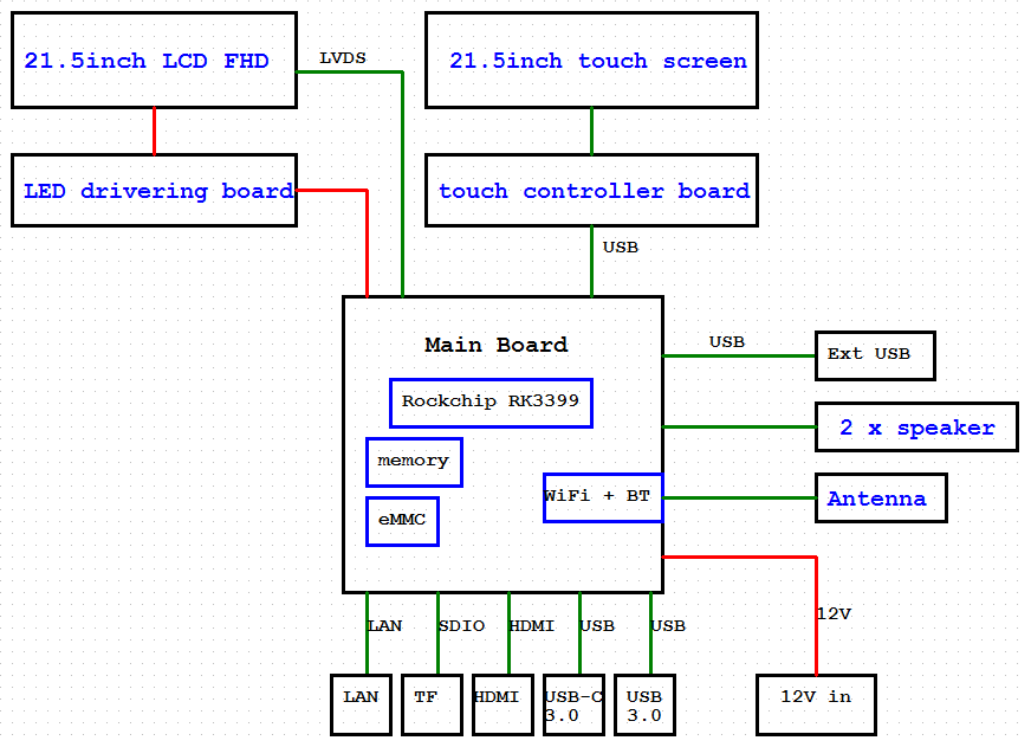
21.5inch LCD FHD

LVDS

21.5inch touch screen

LED drivering board

touch controller board

USB

Main Board

Rockchip RK3399

memory

eMMC

WiFi + BT

USB

Ext USB

2 x speaker

Antenna

12V

LAN

SDIO

HDMI

USB

USB

LAN

TF

HDMI

USB-C 3.0

USB 3.0

12V in